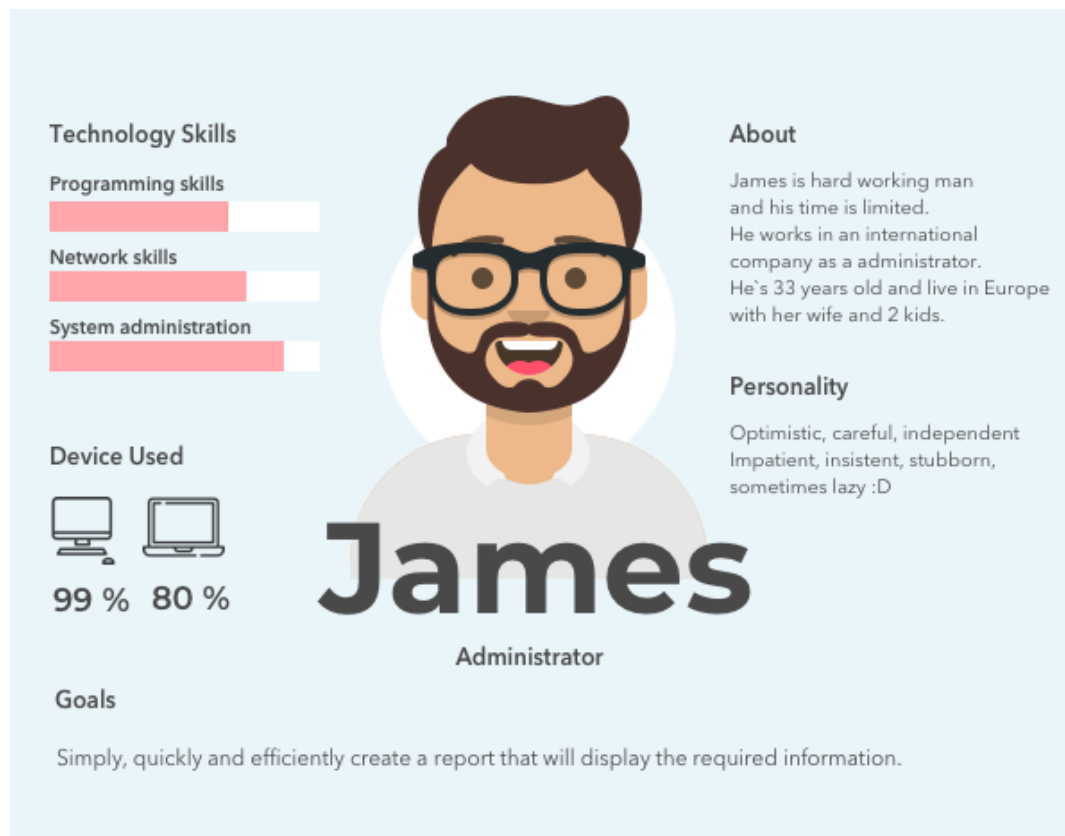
Technology Skills

Programming skills

Network skills

System administration

Device Used

99 %

80 %

James

Administrator

About

James is hard working man and his time is limited. He works in an international company as a administrator. He`s 33 years old and live in Europe with her wife and 2 kids.

Personality

Optimistic, careful, independent Impatient, insistent, stubborn, sometimes lazy :D

Goals

Simply, quickly and efficiently create a report that will display the required information.